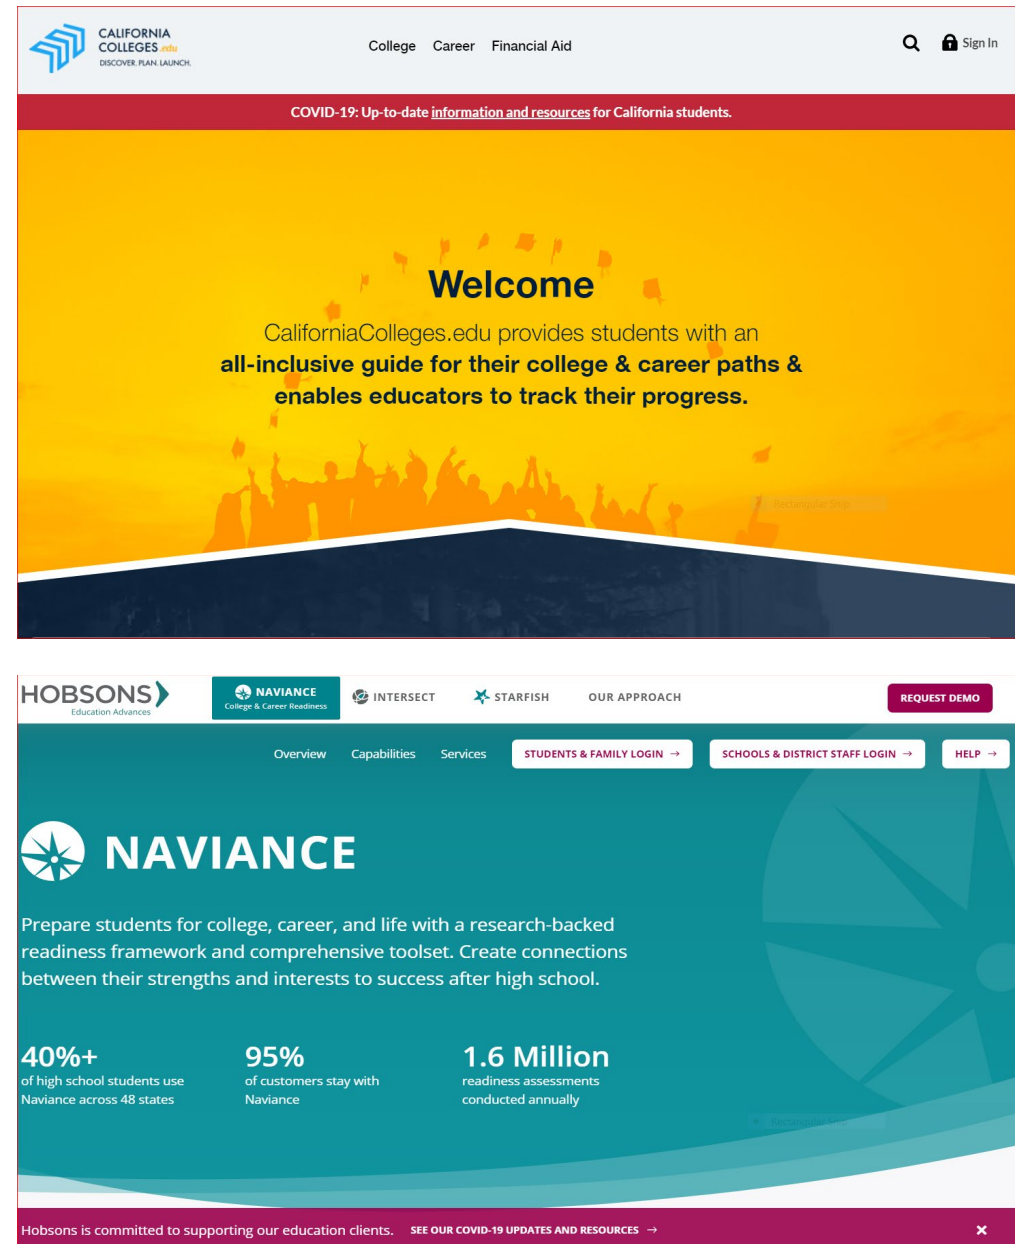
CALIFORNIA COLLEGES.edu
DISCOVER. PLAN. LAUNCH.

College Career Financial Aid

Sign In

COVID-19: Up-to-date information and resources for California students.

Welcome

CaliforniaColleges.edu provides students with an all-inclusive guide for their college & career paths & enables educators to track their progress.

HOBSONS
Education Advances

NAVIANCE
College & Career Readiness

INTERSECT

STARFISH

OUR APPROACH

REQUEST DEMO

Overview Capabilities Services

STUDENTS & FAMILY LOGIN →

SCHOOLS & DISTRICT STAFF LOGIN →

HELP →

NAVIANCE

Prepare students for college, career, and life with a research-backed readiness framework and comprehensive toolset. Create connections between their strengths and interests to success after high school.

40%+
of high school students use Naviance across 48 states

95%
of customers stay with Naviance

1.6 Million
readiness assessments conducted annually

Hobsons is committed to supporting our education clients. SEE OUR COVID-19 UPDATES AND RESOURCES →

×